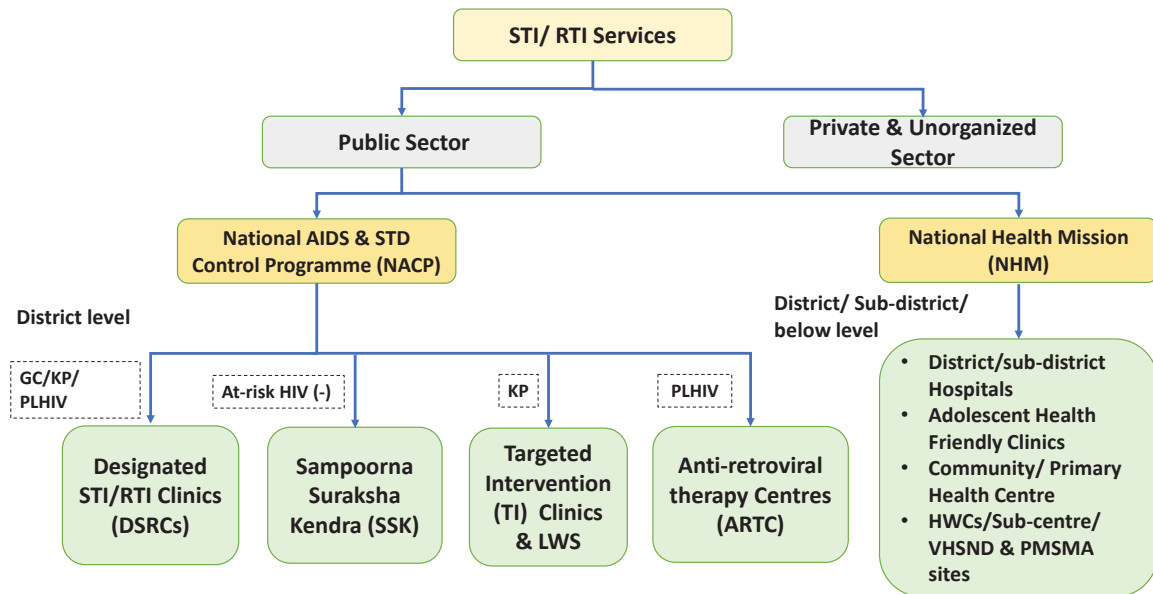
STI/ RTI Services

Public Sector

Private & Unorganized Sector

National AIDS & STD Control Programme (NACP)

National Health Mission (NHM)

District level

District/ Sub-district/ below level

GC/KP/ PLHIV

At-risk HIV (-)

KP

PLHIV

Designated STI/RTI Clinics (DSRCs)

Sampoorna Suraksha Kendra (SSK)

Targeted Intervention (TI) Clinics & LWS

Anti-retroviral therapy Centres (ARTC)

- District/sub-district Hospitals
- Adolescent Health Friendly Clinics
- Community/ Primary Health Centre
- HWCs/Sub-centre/ VHSND & PMSMA sites